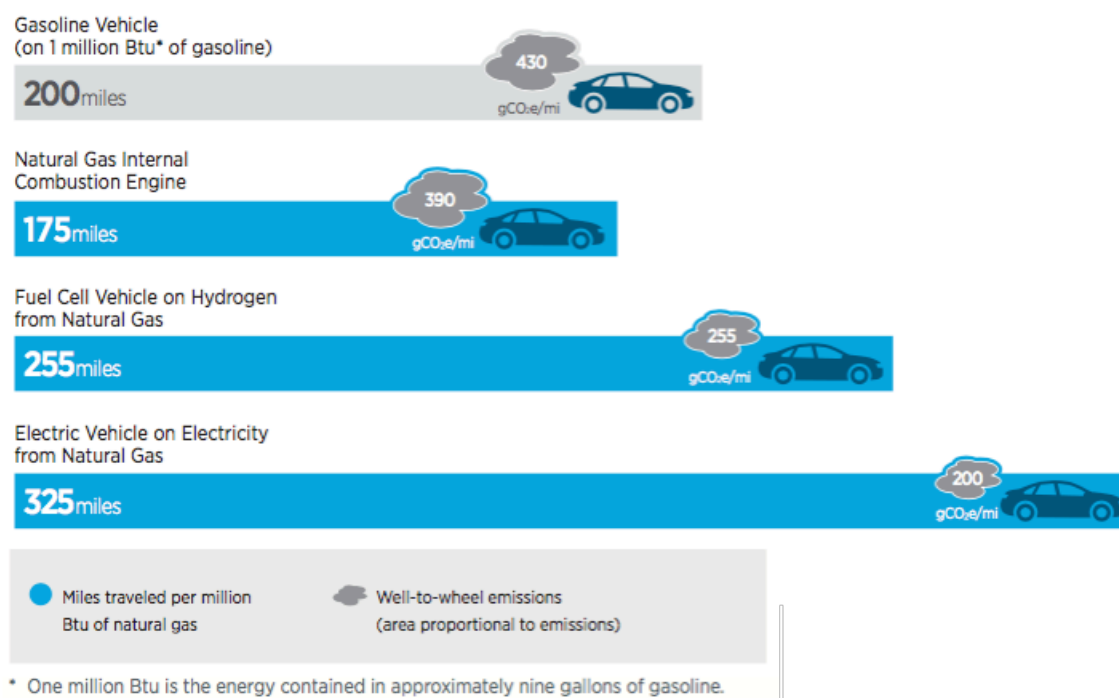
Gasoline Vehicle
(on 1 million Btu* of gasoline)

430
$gCO_2e/mi$

200miles

Natural Gas Internal Combustion Engine

390
$gCO_2e/mi$

175miles

Fuel Cell Vehicle on Hydrogen from Natural Gas

255
$gCO_2e/mi$

255miles

Electric Vehicle on Electricity from Natural Gas

200
$gCO_2e/mi$

325miles

Miles traveled per million Btu of natural gas

Well-to-wheel emissions (area proportional to emissions)

* One million Btu is the energy contained in approximately nine gallons of gasoline.